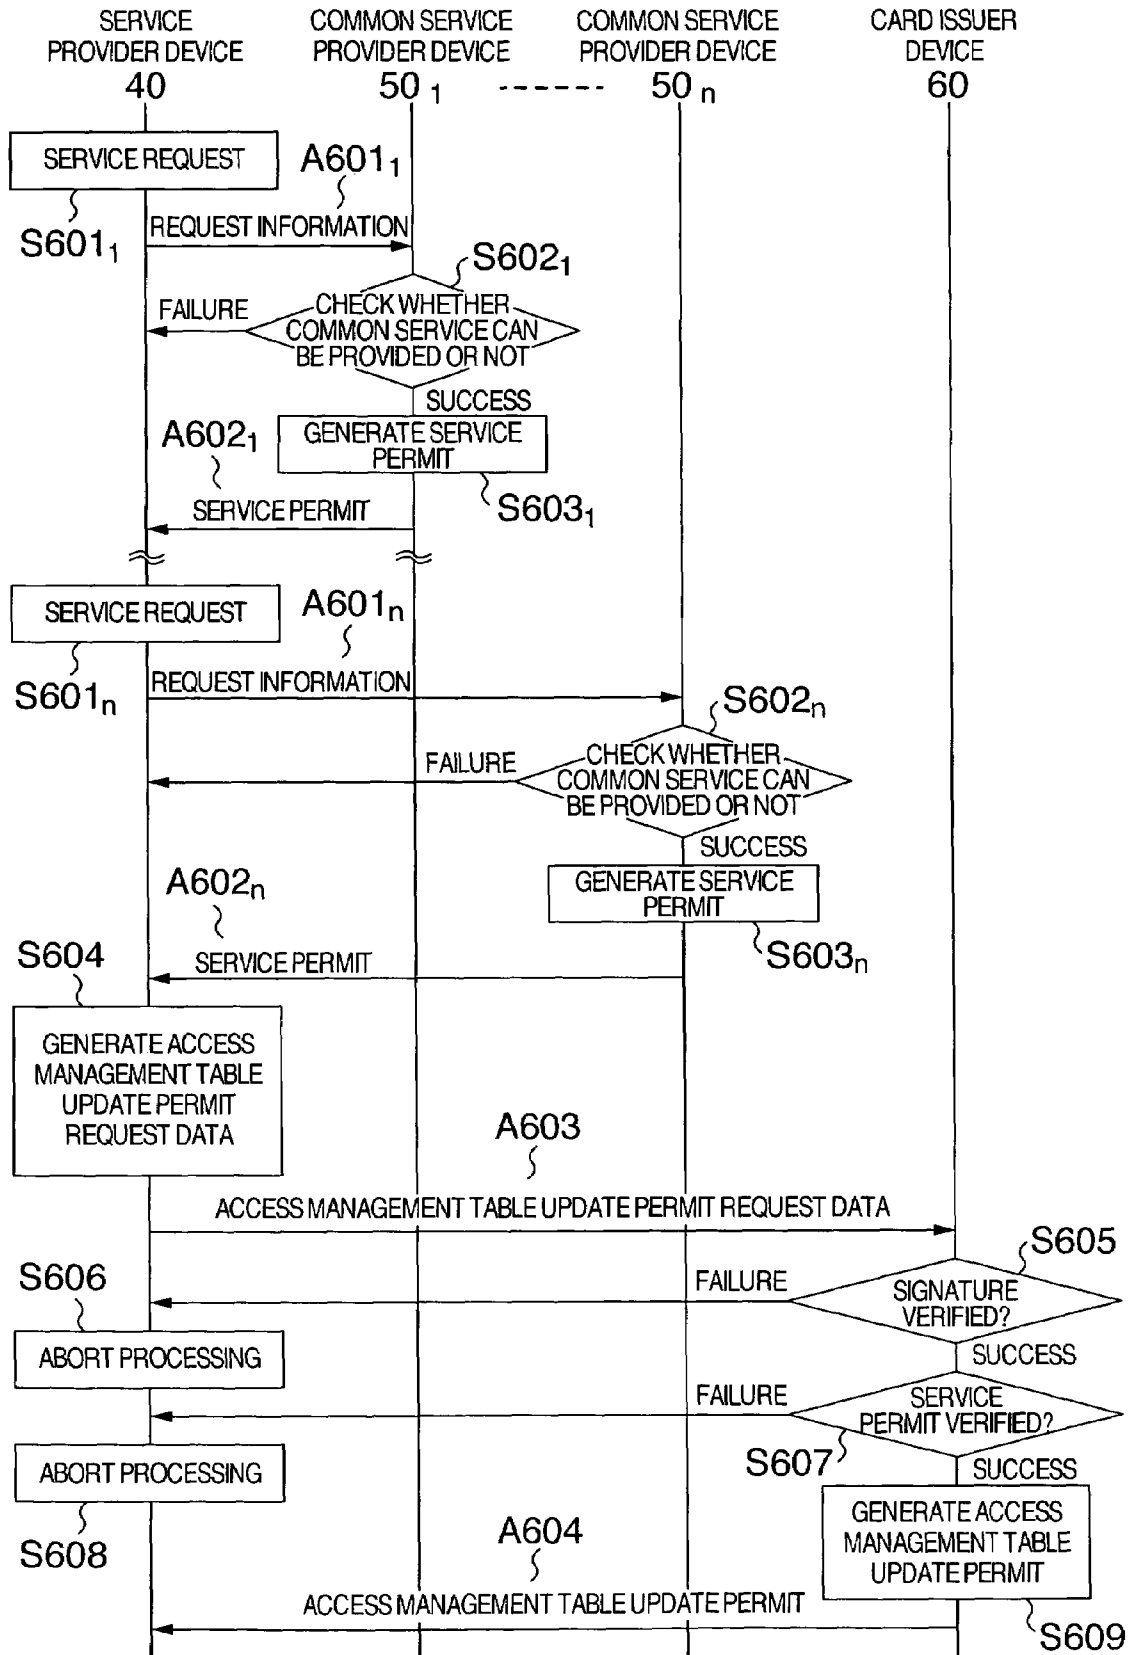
SERVICE PROVIDER DEVICE 40

COMMON SERVICE PROVIDER DEVICE $50_1$

------

COMMON SERVICE PROVIDER DEVICE $50_n$

CARD ISSUER DEVICE 60

SERVICE REQUEST

$A601_1$

$S601_1$

REQUEST INFORMATION

$S602_1$

FAILURE

CHECK WHETHER COMMON SERVICE CAN BE PROVIDED OR NOT

SUCCESS

$A602_1$

GENERATE SERVICE PERMIT

SERVICE PERMIT

$S603_1$

SERVICE REQUEST

$A601_n$

$S601_n$

REQUEST INFORMATION

$S602_n$

FAILURE

CHECK WHETHER COMMON SERVICE CAN BE PROVIDED OR NOT

SUCCESS

$A602_n$

GENERATE SERVICE PERMIT

S604

SERVICE PERMIT

$S603_n$

GENERATE ACCESS MANAGEMENT TABLE UPDATE PERMIT REQUEST DATA

A603

ACCESS MANAGEMENT TABLE UPDATE PERMIT REQUEST DATA

S605

S606

FAILURE

SIGNATURE VERIFIED?

ABORT PROCESSING

SUCCESS

FAILURE

SERVICE PERMIT VERIFIED?

S607

ABORT PROCESSING

SUCCESS

GENERATE ACCESS MANAGEMENT TABLE UPDATE PERMIT

A604

S608

ACCESS MANAGEMENT TABLE UPDATE PERMIT

S609